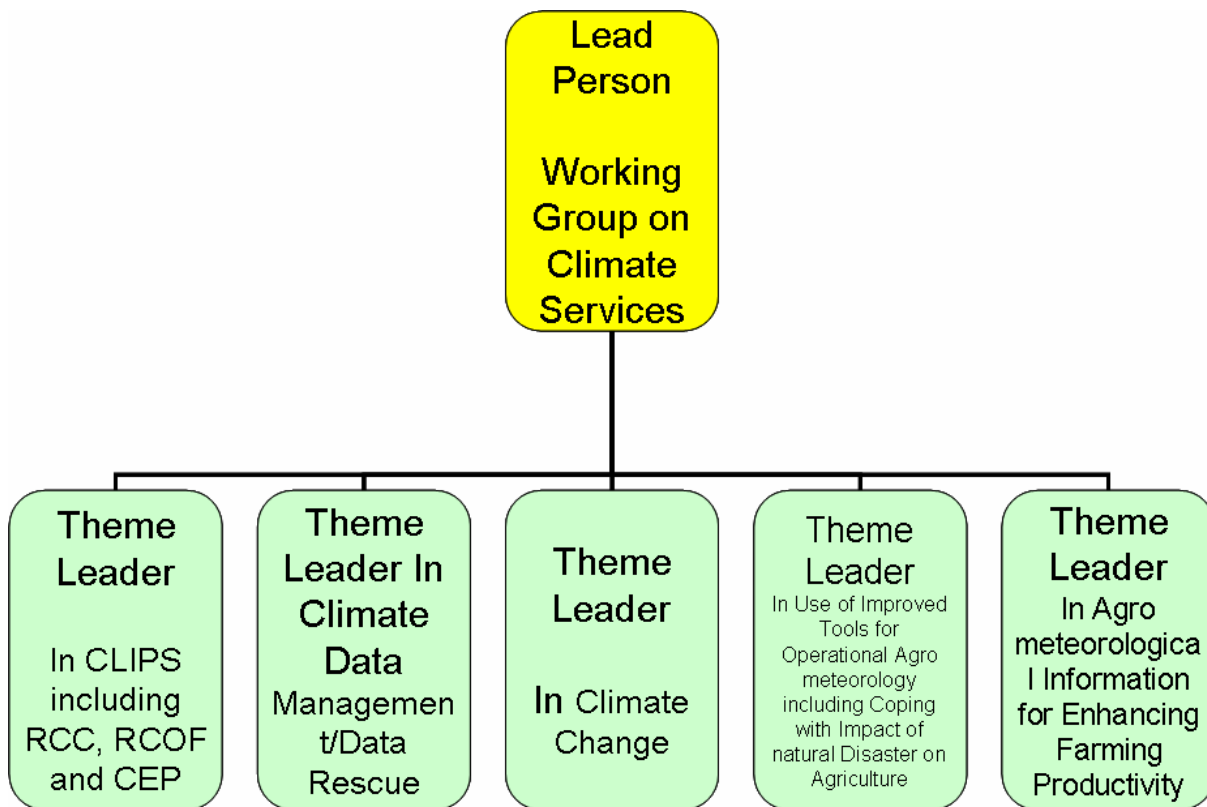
Lead Person

Working Group on Climate Services

Theme Leader

In CLIPS including RCC, RCOF and CEP

Theme Leader In Climate Data Managemen t/Data Rescue

Theme Leader

In Climate Change

Theme Leader In Use of Improved Tools for Operational Agro meteorology including Coping with Impact of natural Disaster on Agriculture

Theme Leader In Agro meteorologica l Information for Enhancing Farming Productivity